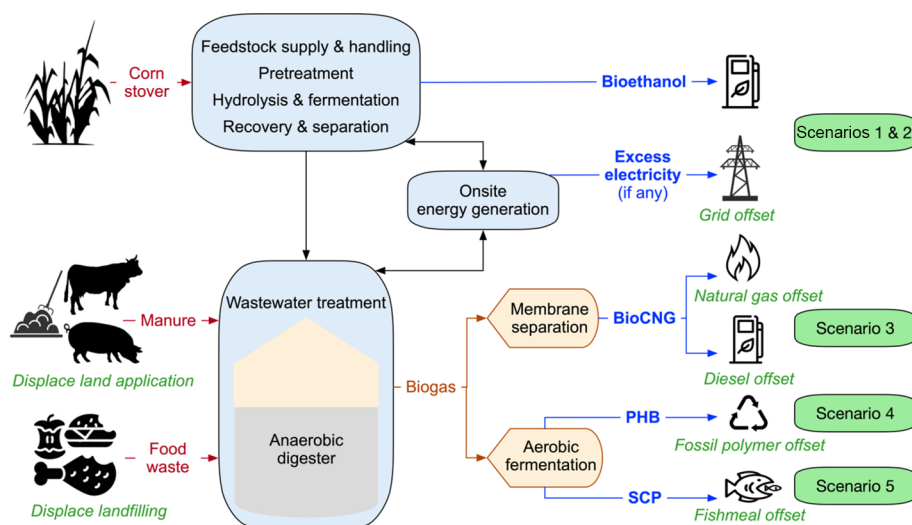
Corn stover

Feedstock supply & handling
Pretreatment
Hydrolysis & fermentation
Recovery & separation

Bioethanol

Scenarios 1 & 2

Onsite energy generation

Excess electricity (if any)

Grid offset

Manure

Displace land application

Wastewater treatment

Anaerobic digester

Biogas

Membrane separation

BioCNG

Natural gas offset

Scenario 3

Diesel offset

Food waste

Displace landfilling

Aerobic fermentation

PHB

Fossil polymer offset

Scenario 4

SCP

Fishmeal offset

Scenario 5